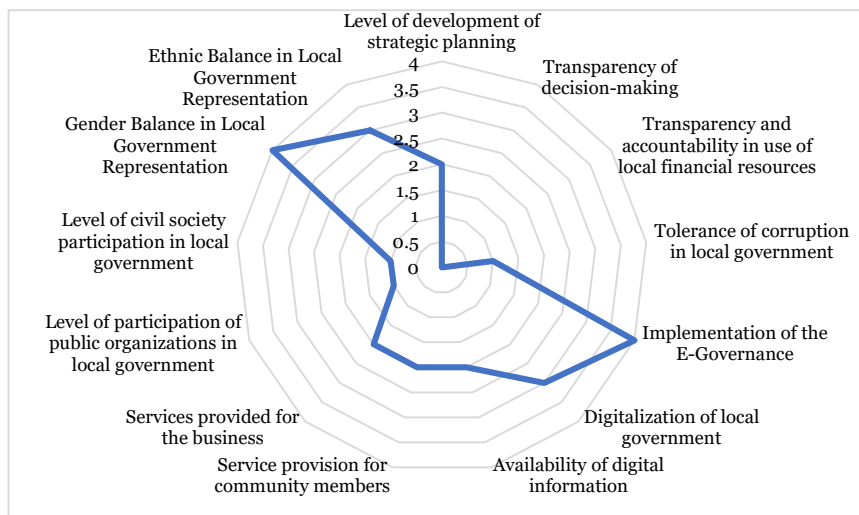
Level of development of strategic planning

Transparency of decision-making

Transparency and accountability in use of local financial resources

Tolerance of corruption in local government

Implementation of the E-Governance

Digitalization of local government

Availability of digital information

Service provision for community members

Services provided for the business

Level of participation of public organizations in local government

Level of civil society participation in local government

Gender Balance in Local Government Representation

Ethnic Balance in Local Government Representation

4
3.5
3
2.5
2
1.5
1
0.5
0